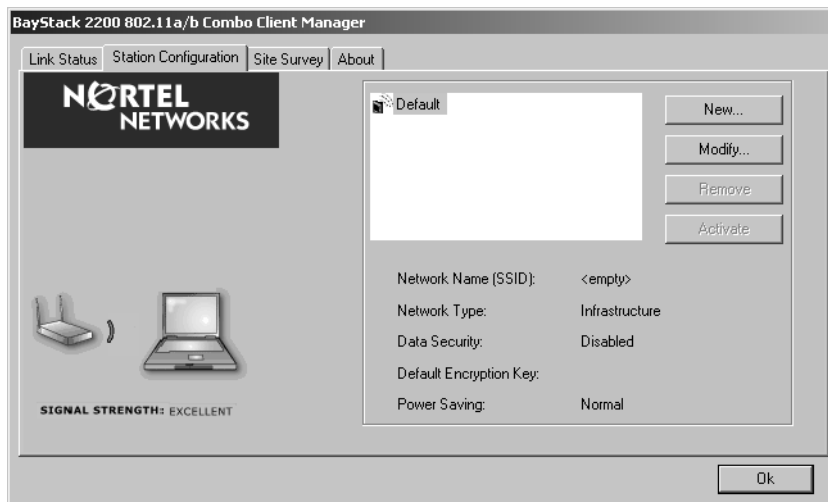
BayStack 2200 802.11a/b Combo Client Manager

Link Status | Station Configuration | Site Survey | About

NORTEL NETWORKS

Default

New...

Modify...

Remove

Activate

Network Name (SSID): <empty>

Network Type: Infrastructure

Data Security: Disabled

Default Encryption Key:

Power Saving: Normal

SIGNAL STRENGTH: EXCELLENT

Ok